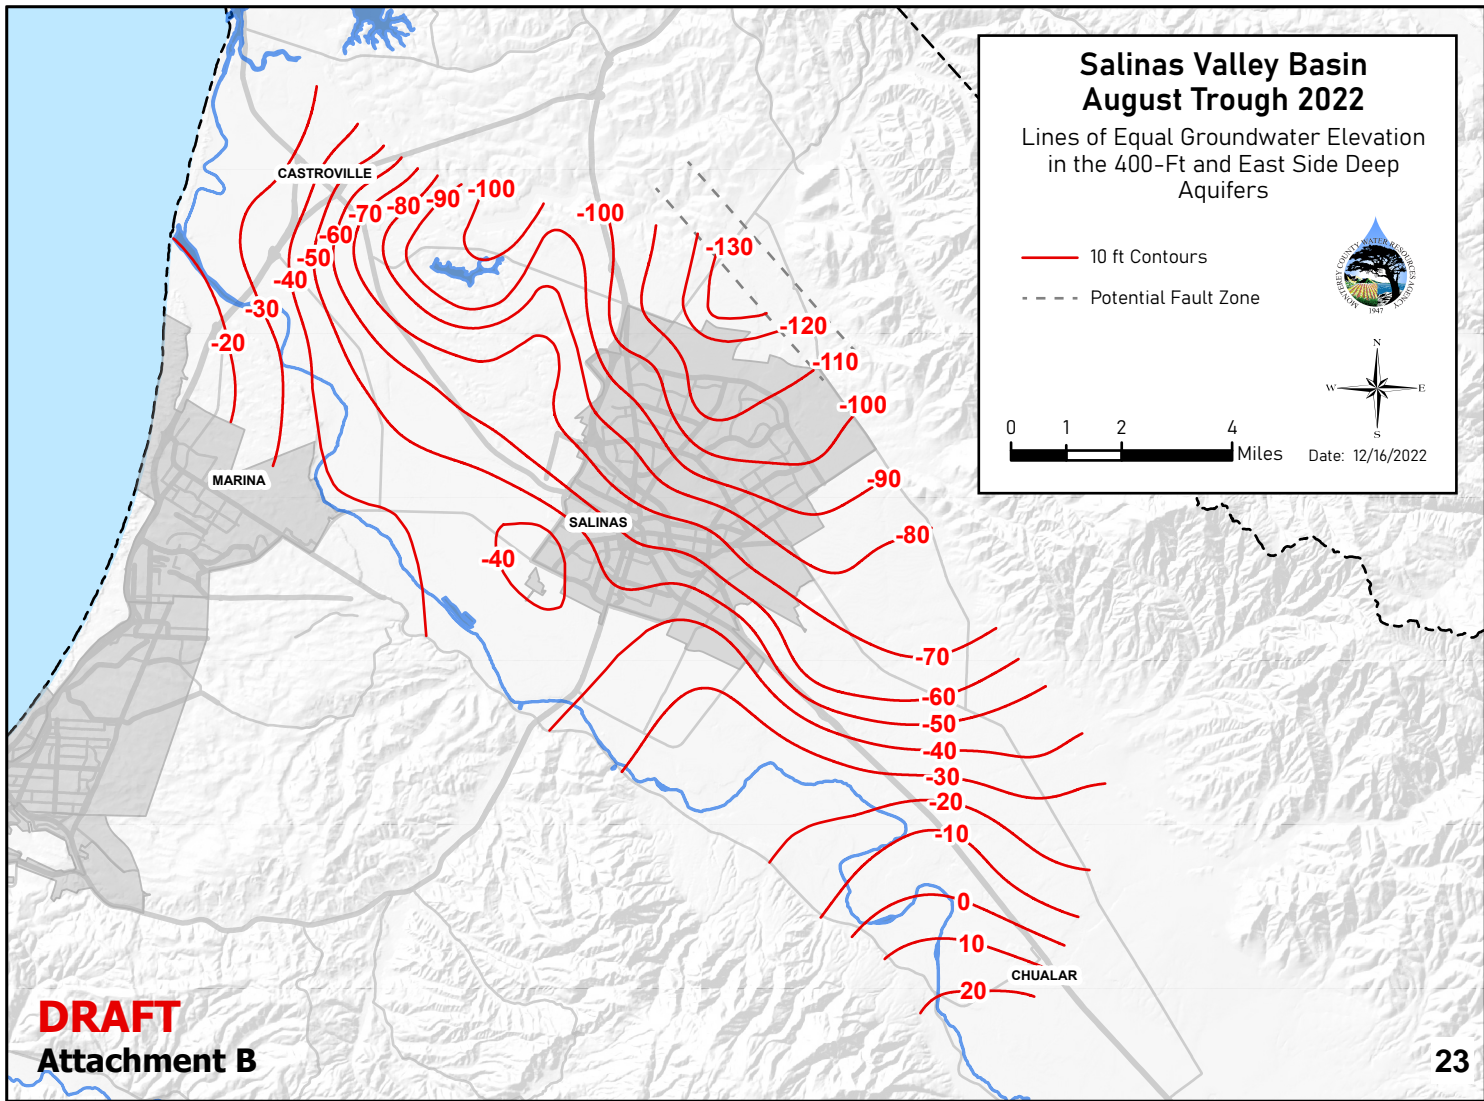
Salinas Valley Basin
August Trough 2022

Lines of Equal Groundwater Elevation in the 400-Ft and East Side Deep Aquifers

10 ft Contours

Potential Fault Zone

MONTEREY COUNTY WATER RESOURCES AGENCY 1947

N
W E
S

0 1 2 4 Miles

Date: 12/16/2022

CASTROVILLE
MARINA
SALINAS
CHUALAR

-20
-30
-40
-50
-60
-70
-80
-90
-100
-100
-130
-120
-110
-100
-90
-80
-40
-70
-60
-50
-40
-30
-20
-10
0
10
20

DRAFT
Attachment B

23